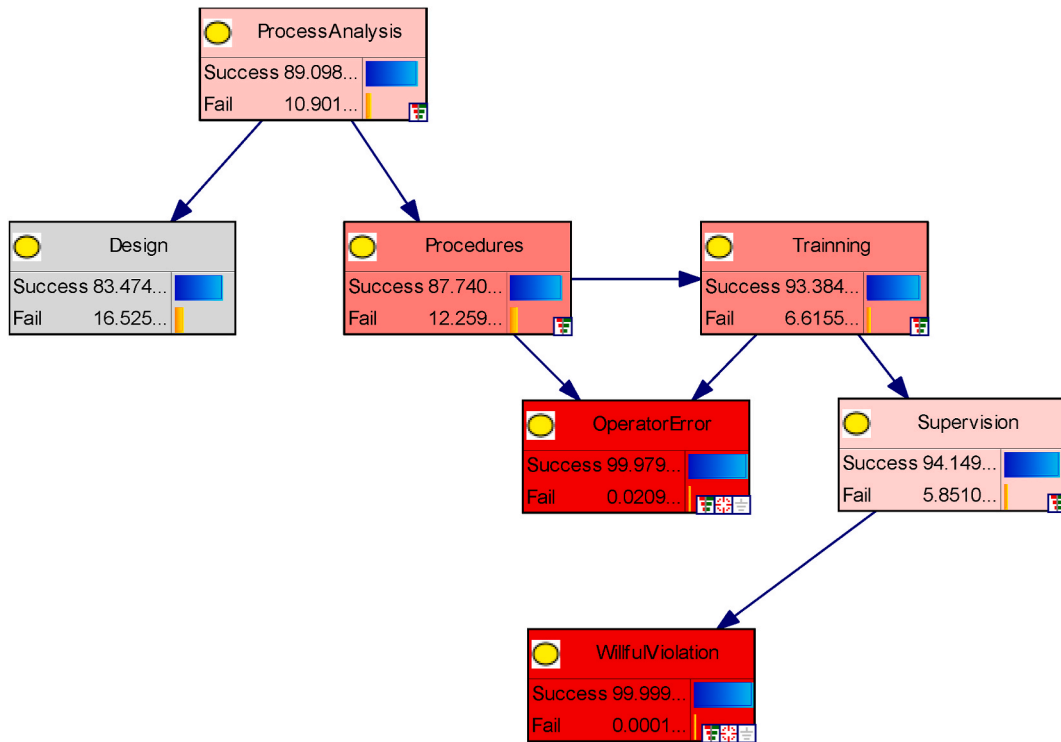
ProcessAnalysis
Success 89.098...
Fail 10.901...

Design
Success 83.474...
Fail 16.525...

Procedures
Success 87.740...
Fail 12.259...

Trainning
Success 93.384...
Fail 6.6155...

OperatorError
Success 99.979...
Fail 0.0209...

Supervision
Success 94.149...
Fail 5.8510...

WillfulViolation
Success 99.999...
Fail 0.0001...